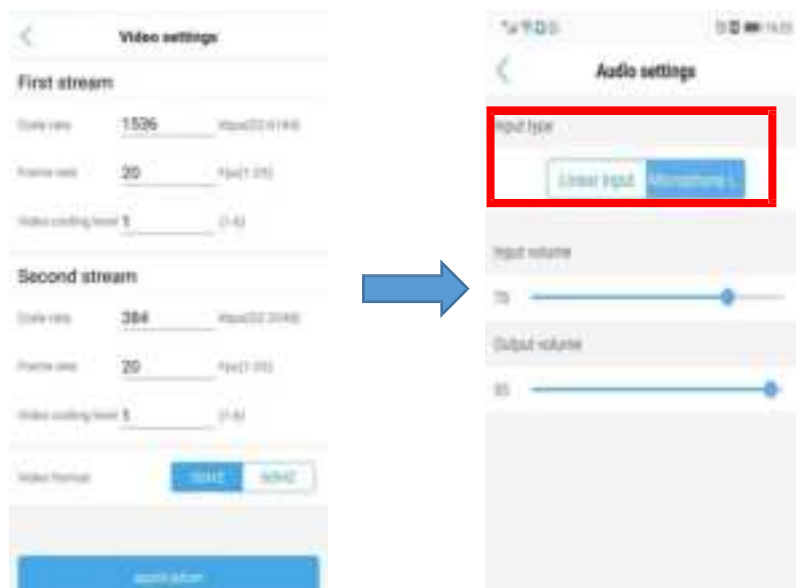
Video settings

First stream

Code rate 1536 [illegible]

Frame rate 20 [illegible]

Video coding level 1 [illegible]

Second stream

Code rate 384 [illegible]

Frame rate 20 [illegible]

Video coding level 1 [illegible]

Video format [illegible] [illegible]

application

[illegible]

Audio settings

Input type

Linear input Microphone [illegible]

Input volume

78

Output volume

85